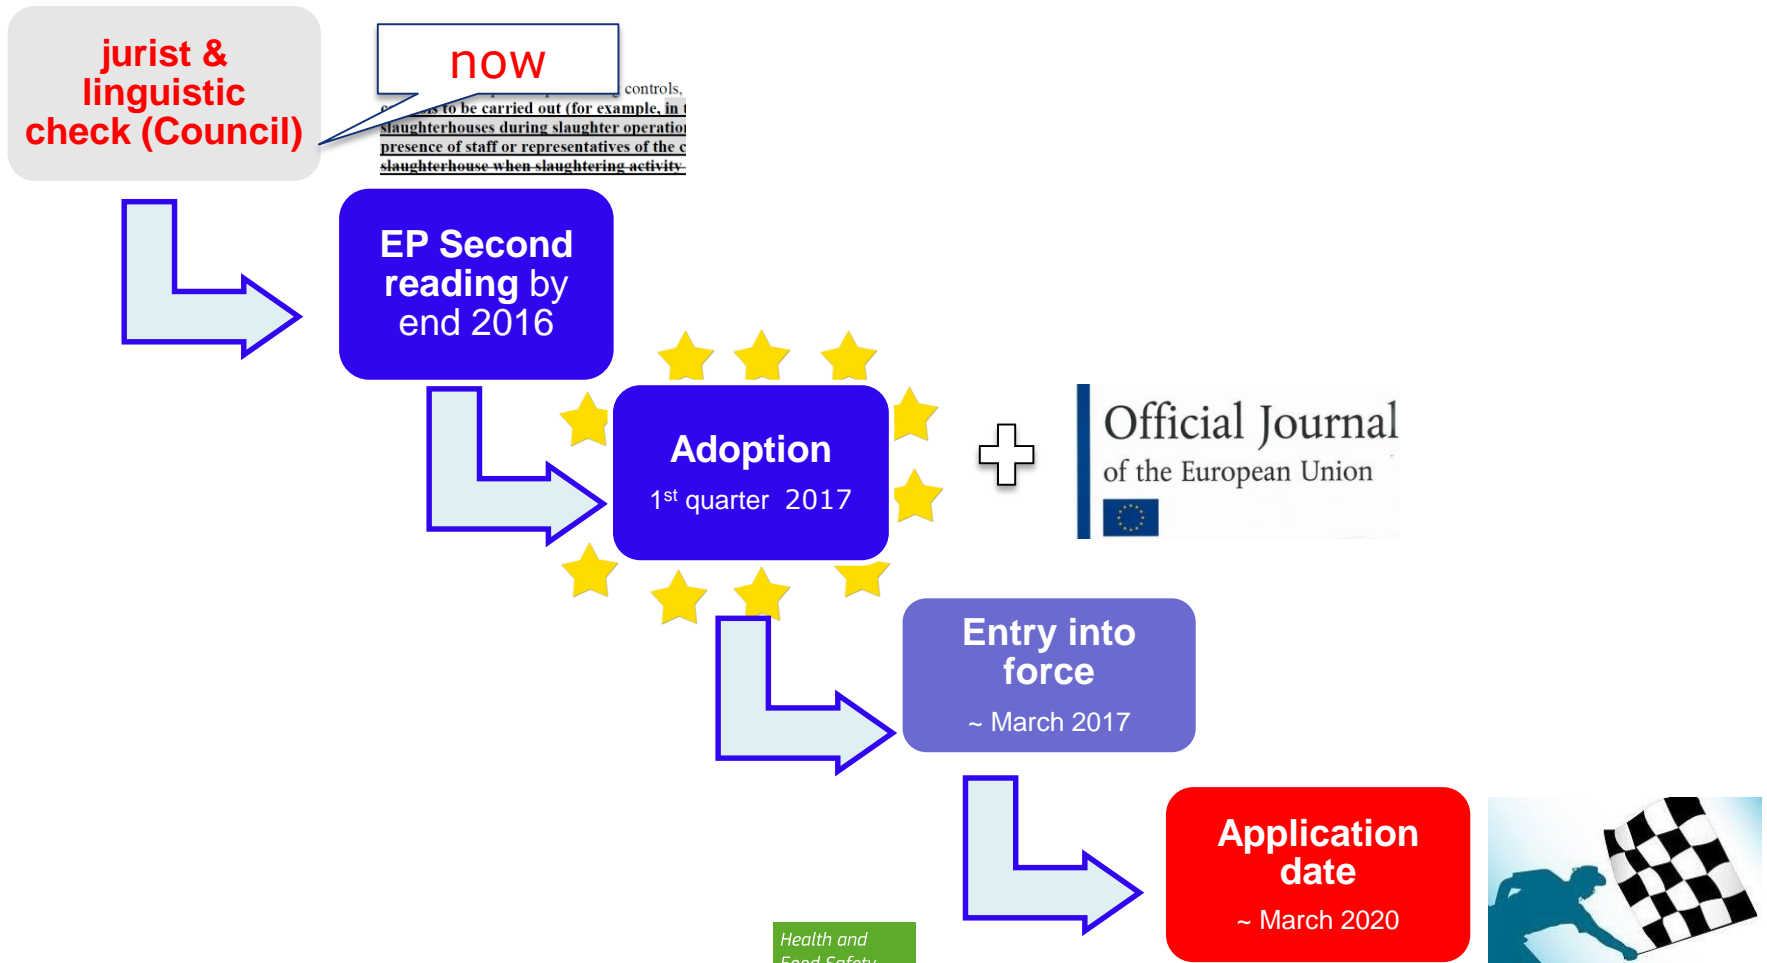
jurist & linguistic check (Council)

now

controls,
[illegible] to be carried out (for example, in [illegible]
slaughterhouses during slaughter operatio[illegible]
presence of staff or representatives of the c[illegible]
slaughterhouse when slaughtering activity

EP Second reading by end 2016

Adoption
1st quarter 2017

Official Journal
of the European Union

Entry into force
~ March 2017

Application date
~ March 2020

Health and Food Safety